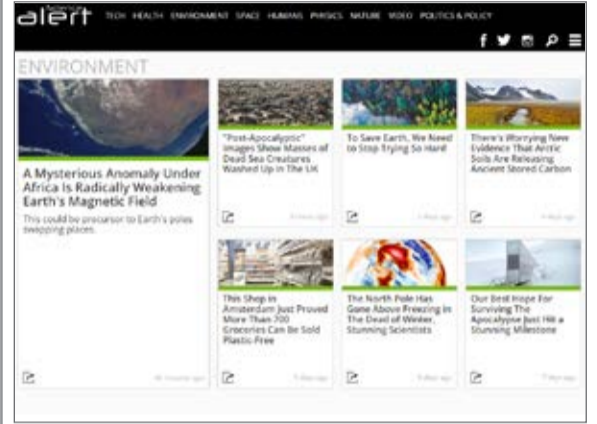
science alert TECH HEALTH ENVIRONMENT SPACE HUMANS PHYSICS NATURE VIDEO POLITICS & POLICY

ENVIRONMENT

A Mysterious Anomaly Under Africa Is Radically Weakening Earth's Magnetic Field

This could be precursor to Earth's poles swapping places.

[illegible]

"Post-Apocalyptic" Images Show Masses of Dead Sea Creatures Washed Up In The UK

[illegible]

To Save Earth, We Need to Stop Trying So Hard

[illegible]

There's Worrying New Evidence That Arctic Soils Are Releasing Ancient Stored Carbon

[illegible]

This Shop in Amsterdam Just Proved More Than 700 Groceries Can Be Sold Plastic-Free

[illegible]

The North Pole Has Gone Above Freezing In The Dead of Winter, Stunning Scientists

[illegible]

Our Best Hope For Surviving The Apocalypse Just Hit a Stunning Milestone

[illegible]